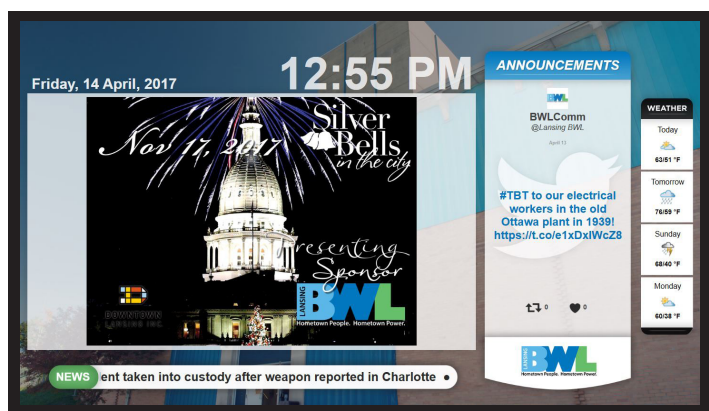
Friday, 14 April, 2017

12:55 PM

Nov 17, 2017

Silver Bells in the city

resenting Sponsor

DOWNTOWN LANSING INC.

LANSING BWL
Hometown People. Hometown Power.

ANNOUNCEMENTS

BWL

BWLComm
@Lansing BWL

April 13

#TBT to our electrical workers in the old Ottawa plant in 1939! https://t.co/e1xDxIWcZ8

0 0

BWL
Hometown People. Hometown Power.

WEATHER

Today
63/51 °F

Tomorrow
76/59 °F

Sunday
68/40 °F

Monday
60/38 °F

NEWS ent taken into custody after weapon reported in Charlotte